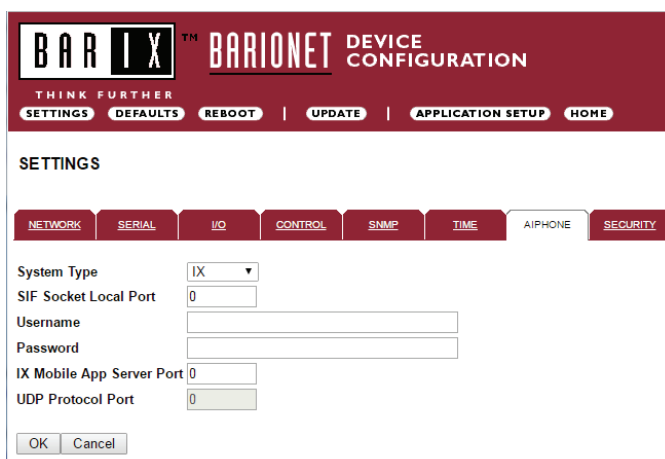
BAR IX™ BARIONET DEVICE CONFIGURATION

THINK FURTHER

SETTINGS DEFAULTS REBOOT | UPDATE | APPLICATION SETUP HOME

SETTINGS

NETWORK SERIAL I/O CONTROL SNMP TIME AIPHONE SECURITY

System Type IX ▾
SIF Socket Local Port 0
Username
Password
IX Mobile App Server Port 0
UDP Protocol Port 0

OK Cancel